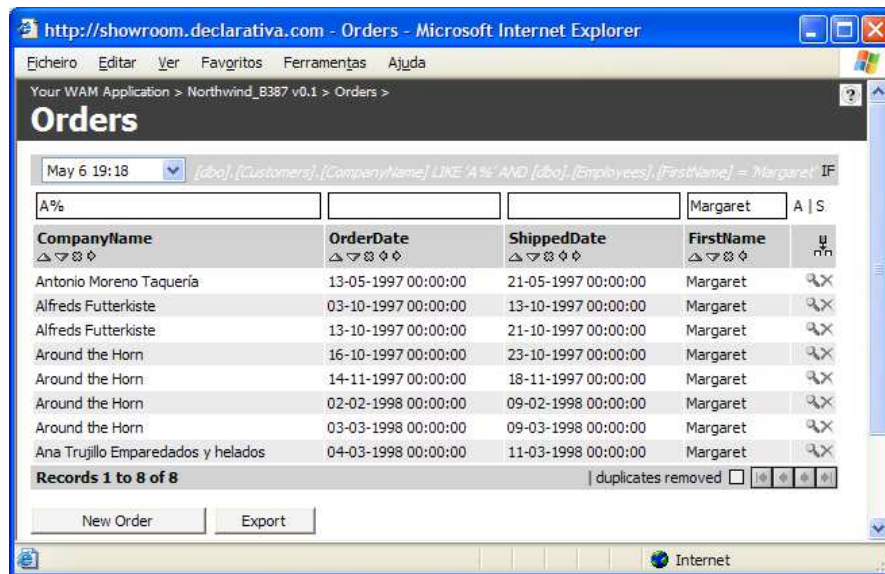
http://showroom.declarativa.com - Orders - Microsoft Internet Explorer

Ficheiro Editar Ver Favoritos Ferramentas Ajuda

Your WAM Application > Northwind_B387 v0.1 > Orders >

Orders

May 6 19:18 [dbo].[Customers].[CompanyName] LIKE 'A%' AND [dbo].[Employees].[FirstName] = 'Margaret' IF

A% | | | Margaret | A | S

| CompanyName | OrderDate | ShippedDate | FirstName | |
|---|---|---|---|---|
| Antonio Moreno Taquería | 13-05-1997 00:00:00 | 21-05-1997 00:00:00 | Margaret | |
| Alfreds Futterkiste | 03-10-1997 00:00:00 | 13-10-1997 00:00:00 | Margaret | |
| Alfreds Futterkiste | 13-10-1997 00:00:00 | 21-10-1997 00:00:00 | Margaret | |
| Around the Horn | 16-10-1997 00:00:00 | 23-10-1997 00:00:00 | Margaret | |
| Around the Horn | 14-11-1997 00:00:00 | 18-11-1997 00:00:00 | Margaret | |
| Around the Horn | 02-02-1998 00:00:00 | 09-02-1998 00:00:00 | Margaret | |
| Around the Horn | 03-03-1998 00:00:00 | 09-03-1998 00:00:00 | Margaret | |
| Ana Trujillo Emparedados y helados | 04-03-1998 00:00:00 | 11-03-1998 00:00:00 | Margaret | |

Records 1 to 8 of 8 | duplicates removed

New Order Export

Internet